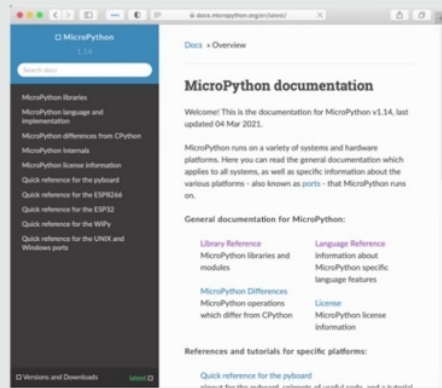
docs.micropython.org/en/latest/

MicroPython
1.14

Search docs

MicroPython libraries
MicroPython language and implementation
MicroPython differences from CPython
MicroPython internals
MicroPython license information
Quick reference for the pyboard
Quick reference for the ESP8266
Quick reference for the ESP32
Quick reference for the WiPy
Quick reference for the UNIX and Windows ports

Versions and Downloads latest

Docs » Overview

MicroPython documentation

Welcome! This is the documentation for MicroPython v1.14, last updated 04 Mar 2021.

MicroPython runs on a variety of systems and hardware platforms. Here you can read the general documentation which applies to all systems, as well as specific information about the various platforms - also known as ports - that MicroPython runs on.

General documentation for MicroPython:

Library Reference
MicroPython libraries and modules

Language Reference
information about MicroPython specific language features

MicroPython Differences
MicroPython operations which differ from CPython

License
MicroPython license information

References and tutorials for specific platforms:

Quick reference for the pyboard
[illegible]